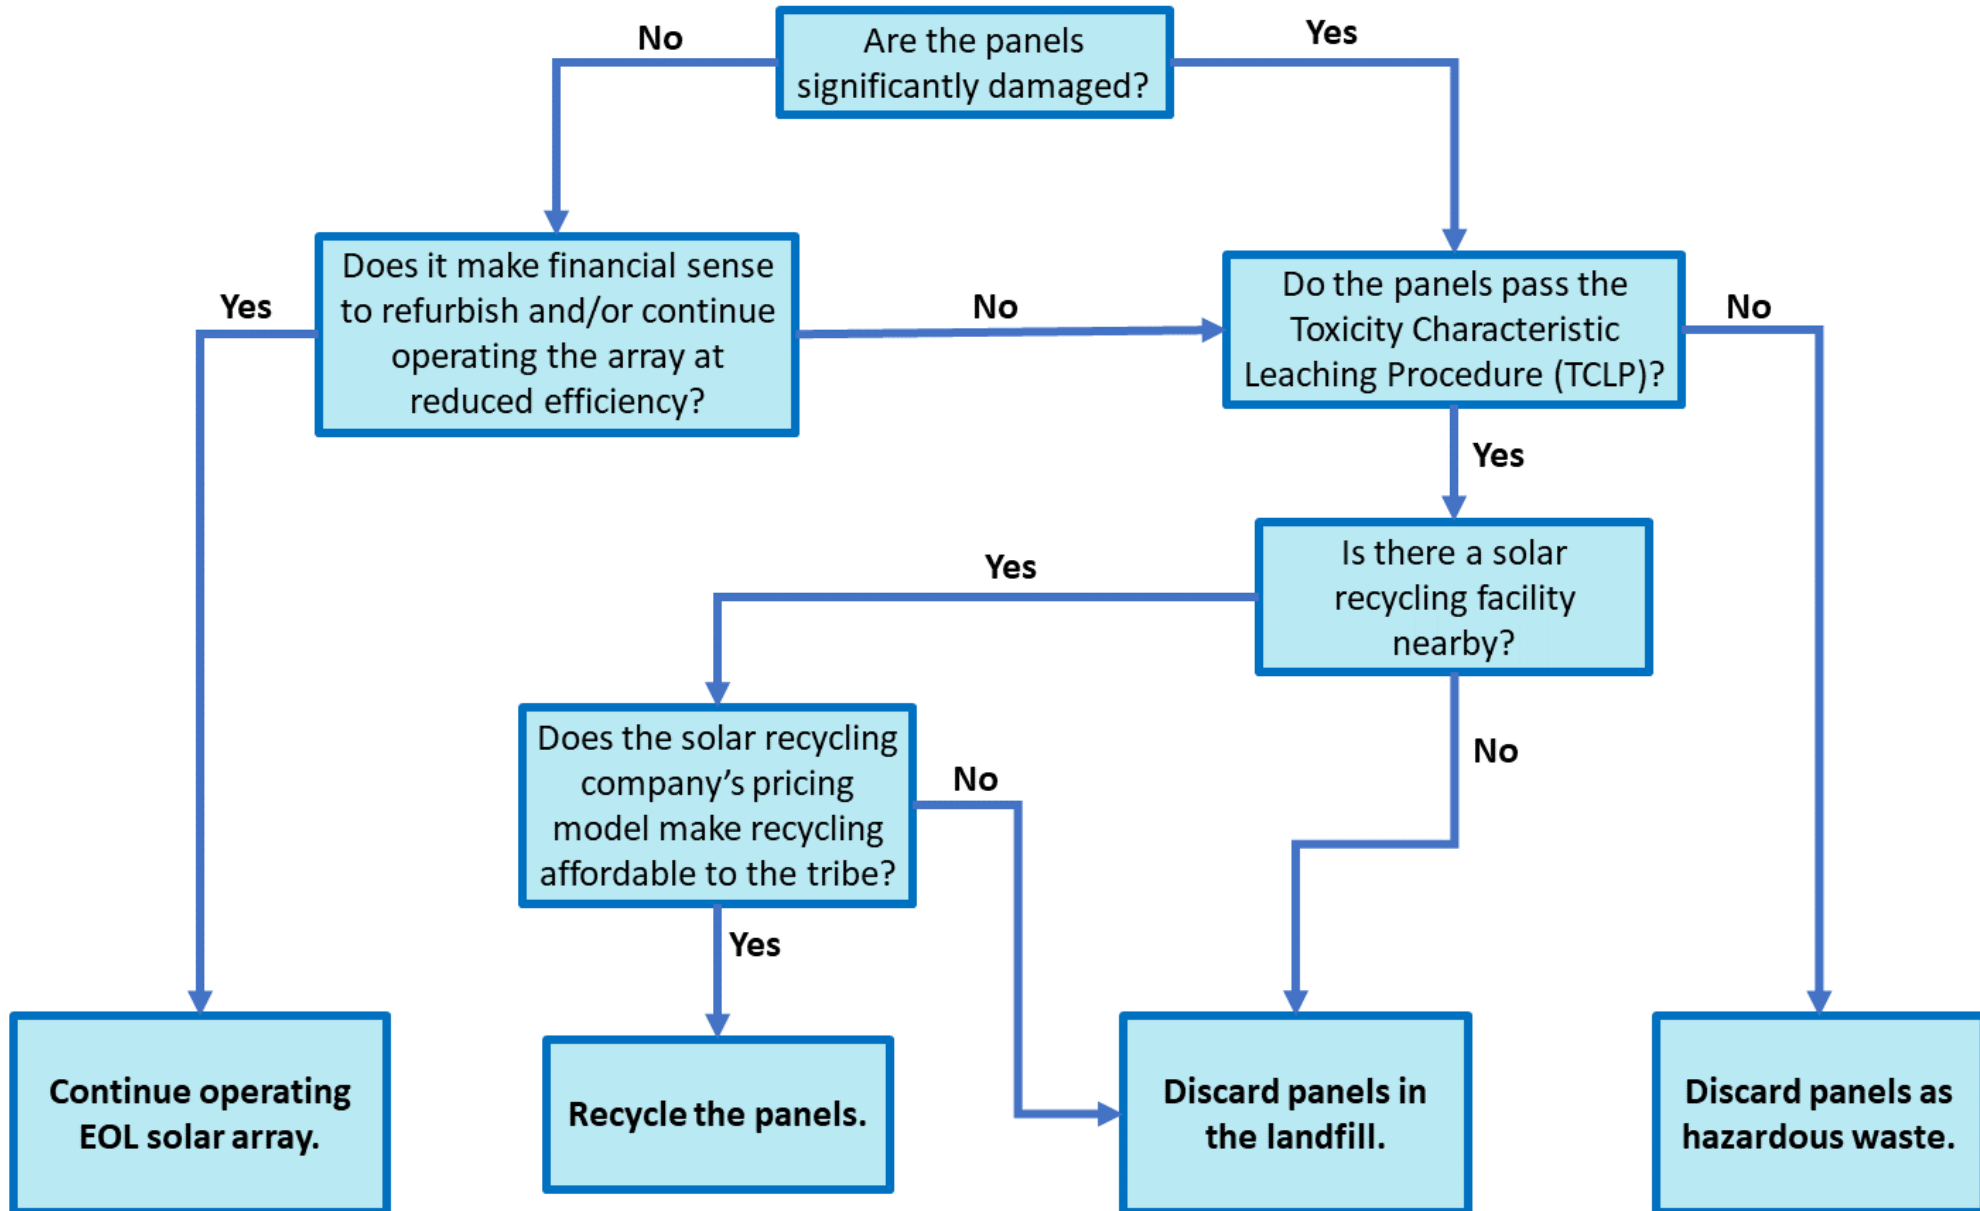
Are the panels significantly damaged?

No

Yes

Does it make financial sense to refurbish and/or continue operating the array at reduced efficiency?

Yes

No

Do the panels pass the Toxicity Characteristic Leaching Procedure (TCLP)?

No

Yes

Is there a solar recycling facility nearby?

Yes

No

Does the solar recycling company's pricing model make recycling affordable to the tribe?

No

Yes

Continue operating EOL solar array.

Recycle the panels.

Discard panels in the landfill.

Discard panels as hazardous waste.